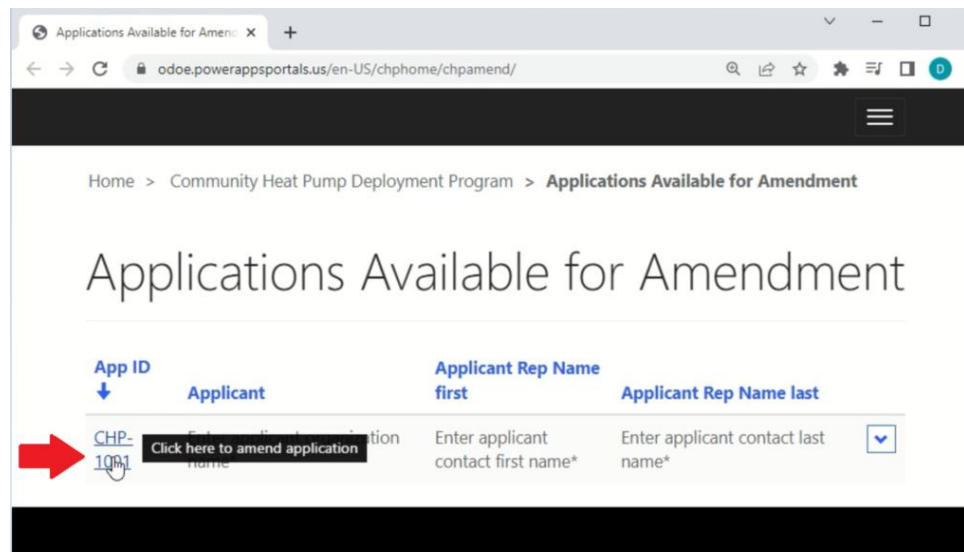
Applications Available for Amenc ×
+
odoe.powerappsportals.us/en-US/chphome/chpamend/
D

Home > Community Heat Pump Deployment Program > Applications Available for Amendment

Applications Available for Amendment

| App ID ↓ | Applicant | Applicant Rep Name first | Applicant Rep Name last | |
|---|---|---|---|---|
| CHP-1001 | Enter applicant organization name | Enter applicant contact first name* | Enter applicant contact last name* | |

Click here to amend application